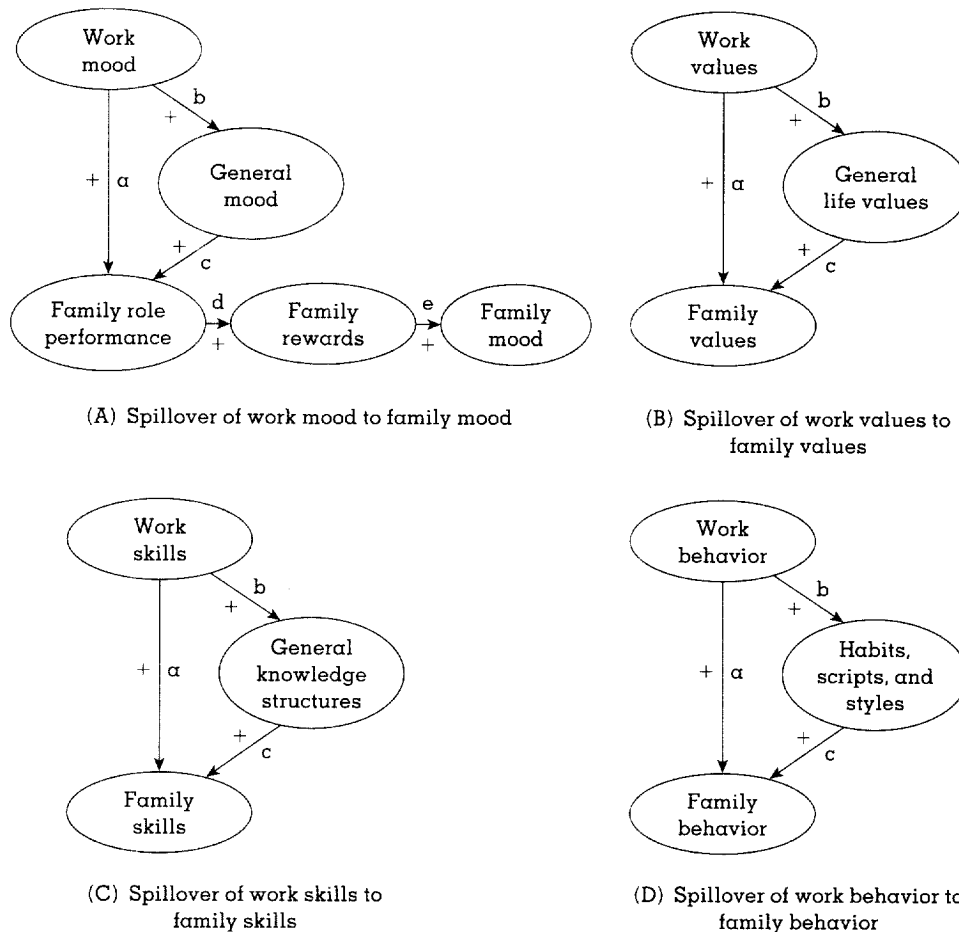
Work mood

b

+

+ a

General mood

+

c

Family role performance

d

+

Family rewards

e

+

Family mood

(A) Spillover of work mood to family mood

Work values

b

+

+ a

General life values

+

c

Family values

(B) Spillover of work values to family values

Work skills

b

+

+ a

General knowledge structures

+

c

Family skills

(C) Spillover of work skills to family skills

Work behavior

b

+

+ a

Habits, scripts, and styles

+

c

Family behavior

(D) Spillover of work behavior to family behavior